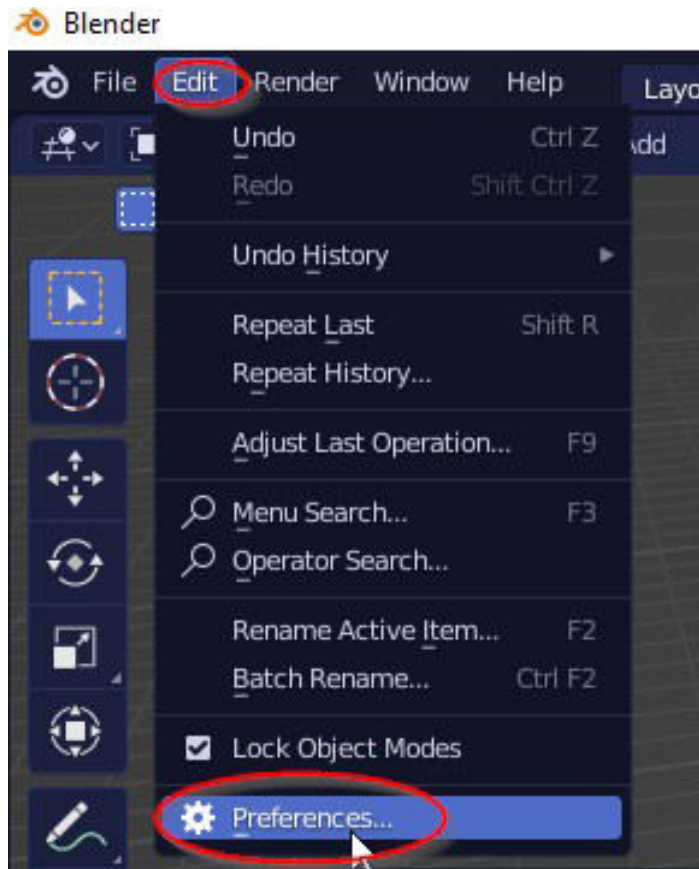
Blender

File Edit Render Window Help Layo

Add

Undo Ctrl Z
Redo Shift Ctrl Z

Undo History

Repeat Last Shift R
Repeat History...

Adjust Last Operation... F9

Menu Search... F3
Operator Search...

Rename Active Item... F2
Batch Rename... Ctrl F2

Lock Object Modes

Preferences...